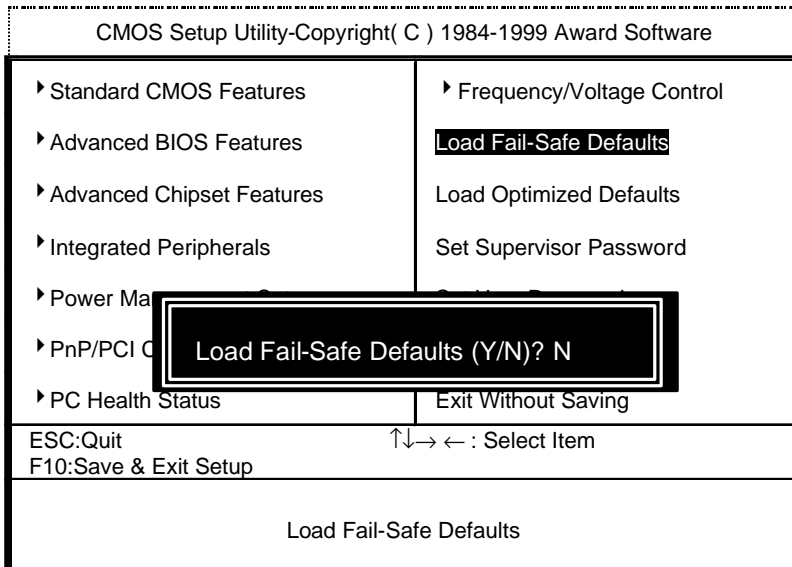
CMOS Setup Utility-Copyright( C ) 1984-1999 Award Software

| | |
|---|---|
| ▸Standard CMOS Features | ▸Frequency/Voltage Control |
| ▸Advanced BIOS Features | Load Fail-Safe Defaults |
| ▸Advanced Chipset Features | Load Optimized Defaults |
| ▸Integrated Peripherals | Set Supervisor Password |
| ▸Power Ma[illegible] | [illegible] |
| ▸PnP/PCI C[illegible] | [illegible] |
| ▸PC Health Status | Exit Without Saving |

Load Fail-Safe Defaults (Y/N)? N

ESC:Quit $\uparrow\downarrow\rightarrow\leftarrow$ : Select Item
F10:Save & Exit Setup

Load Fail-Safe Defaults